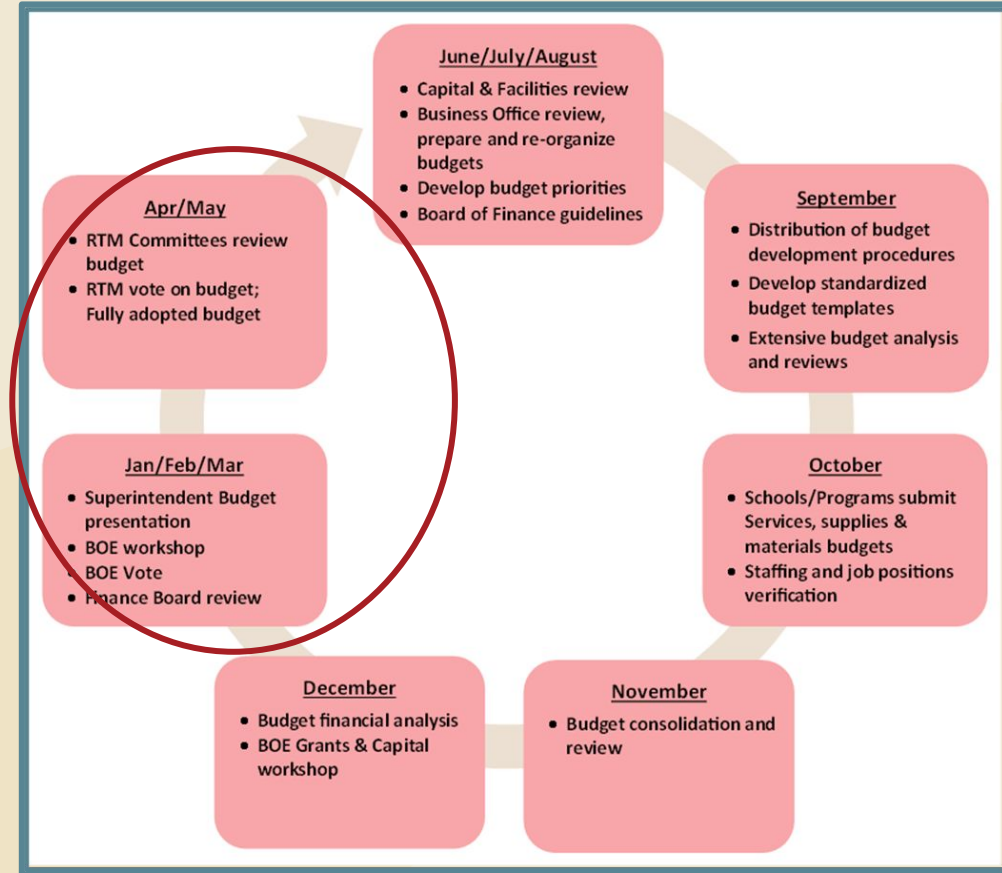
June/July/August

- Capital & Facilities review
- Business Office review, prepare and re-organize budgets
- Develop budget priorities
- Board of Finance guidelines

September

- Distribution of budget development procedures
- Develop standardized budget templates
- Extensive budget analysis and reviews

October

- Schools/Programs submit Services, supplies & materials budgets
- Staffing and job positions verification

November

- Budget consolidation and review

December

- Budget financial analysis
- BOE Grants & Capital workshop

Jan/Feb/Mar

- Superintendent Budget presentation
- BOE workshop
- BOE Vote
- Finance Board review

Apr/May

- RTM Committees review budget
- RTM vote on budget; Fully adopted budget